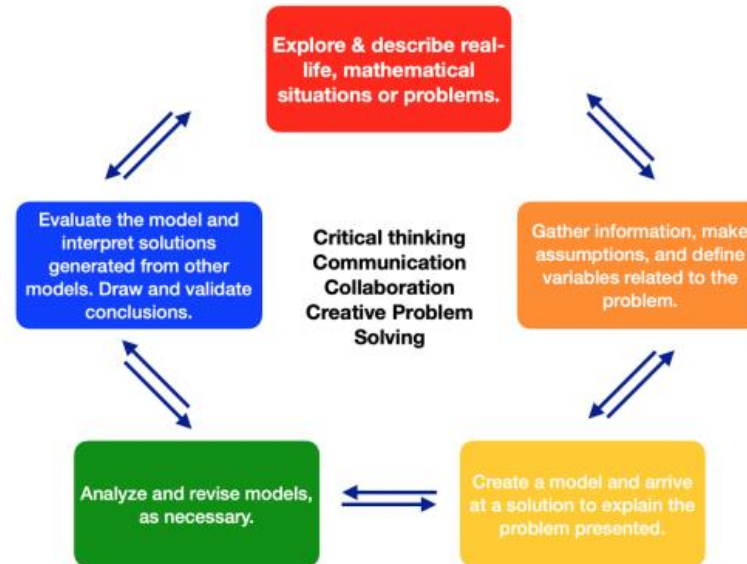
Explore & describe real-life, mathematical situations or problems.

Gather information, make assumptions, and define variables related to the problem.

Create a model and arrive at a solution to explain the problem presented.

Analyze and revise models, as necessary.

Evaluate the model and interpret solutions generated from other models. Draw and validate conclusions.

Critical thinking
Communication
Collaboration
Creative Problem Solving